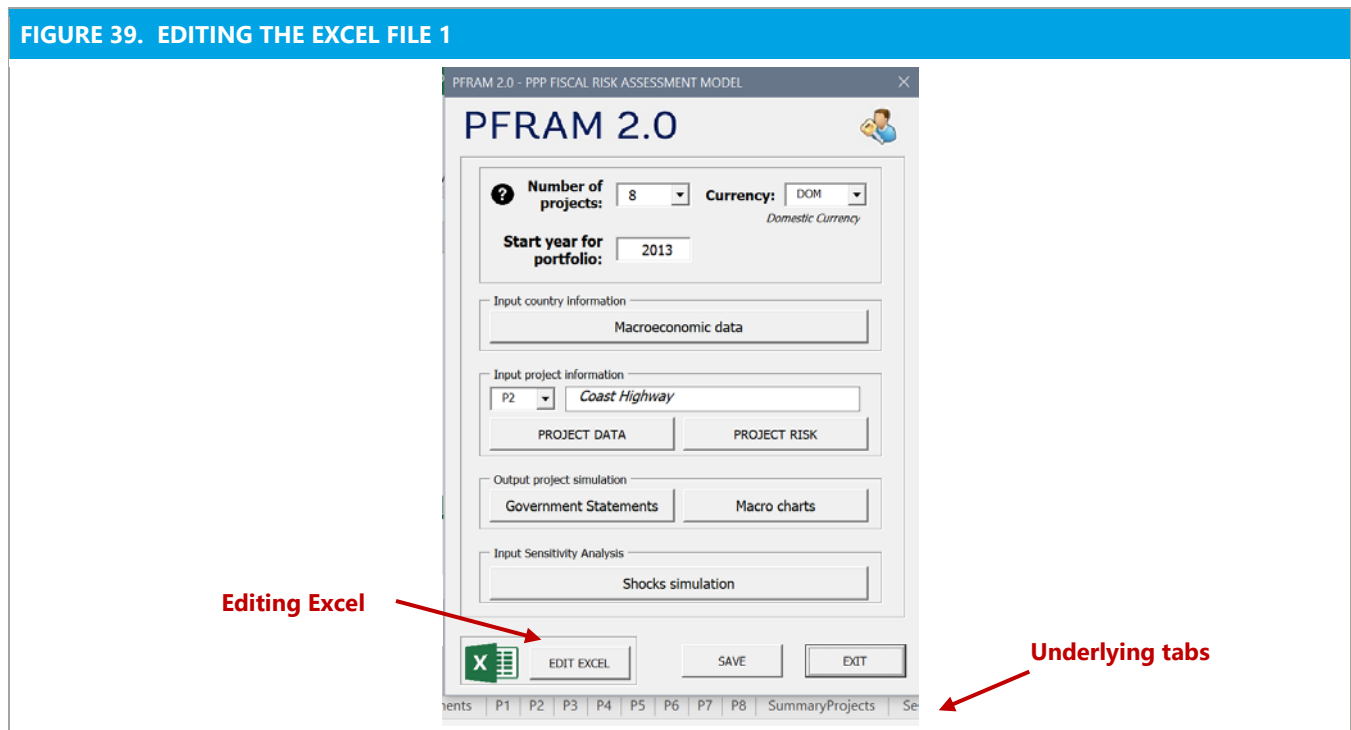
FIGURE 39. EDITING THE EXCEL FILE 1

PFRAM 2.0 - PPP FISCAL RISK ASSESSMENT MODEL

PFRAM 2.0

Number of projects: 8

Currency: DOM

Domestic Currency

Start year for portfolio: 2013

Input country information

Macroeconomic data

Input project information

P2

Coast Highway

PROJECT DATA

PROJECT RISK

Output project simulation

Government Statements

Macro charts

Input Sensitivity Analysis

Shocks simulation

Editing Excel

EDIT EXCEL

SAVE

EXIT

Underlying tabs

nents | P1 | P2 | P3 | P4 | P5 | P6 | P7 | P8 | SummaryProjects | Se